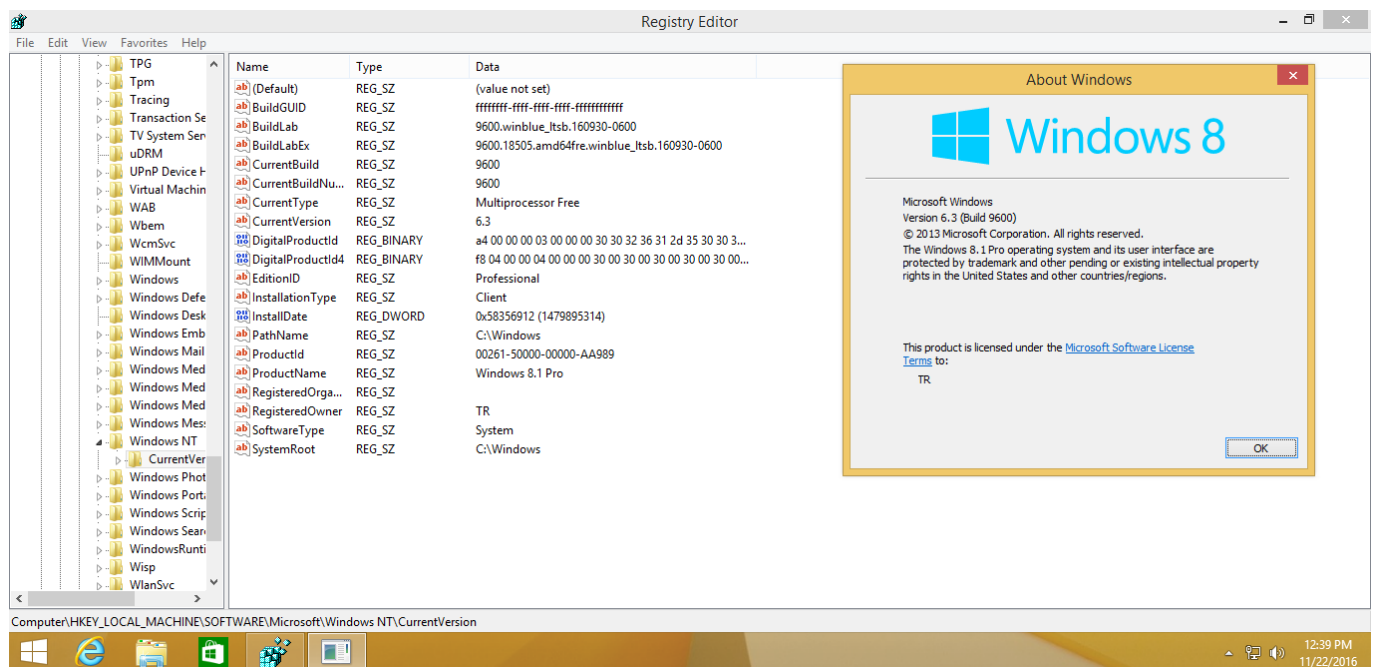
Registry Editor

File Edit View Favorites Help

TPG
Tpm
Tracing
Transaction Se
TV System Ser
uDRM
UPnP Device H
Virtual Machin
WAB
Wbem
WcmSvc
WIMMount
Windows
Windows Defe
Windows Desk
Windows Emb
Windows Mail
Windows Med
Windows Med
Windows Med
Windows Mes
Windows NT
CurrentVer
Windows Phot
Windows Port
Windows Scrip
Windows Sear
WindowsRunti
Wisp
WlanSvc

| Name | Type | Data |
|---|---|---|
| (Default) | REG_SZ | (value not set) |
| BuildGUID | REG_SZ | ffffffff-ffff-ffff-ffff-ffffffffffff |
| BuildLab | REG_SZ | 9600.winblue_ltsb.160930-0600 |
| BuildLabEx | REG_SZ | 9600.18505.amd64fre.winblue_ltsb.160930-0600 |
| CurrentBuild | REG_SZ | 9600 |
| CurrentBuildNu... | REG_SZ | 9600 |
| CurrentType | REG_SZ | Multiprocessor Free |
| CurrentVersion | REG_SZ | 6.3 |
| DigitalProductId | REG_BINARY | a4 00 00 00 03 00 00 00 30 30 32 36 31 2d 35 30 30 3... |
| DigitalProductId4 | REG_BINARY | f8 04 00 00 04 00 00 00 30 00 30 00 30 00 30 00 30 00... |
| EditionID | REG_SZ | Professional |
| InstallationType | REG_SZ | Client |
| InstallDate | REG_DWORD | 0x58356912 (1479895314) |
| PathName | REG_SZ | C:\Windows |
| ProductId | REG_SZ | 00261-50000-00000-AA989 |
| ProductName | REG_SZ | Windows 8.1 Pro |
| RegisteredOrga... | REG_SZ | |
| RegisteredOwner | REG_SZ | TR |
| SoftwareType | REG_SZ | System |
| SystemRoot | REG_SZ | C:\Windows |

About Windows

Windows 8

Microsoft Windows
Version 6.3 (Build 9600)
© 2013 Microsoft Corporation. All rights reserved.
The Windows 8.1 Pro operating system and its user interface are protected by trademark and other pending or existing intellectual property rights in the United States and other countries/regions.

This product is licensed under the Microsoft Software License Terms to:
TR

OK

Computer\HKEY_LOCAL_MACHINE\SOFTWARE\Microsoft\Windows NT\CurrentVersion

12:39 PM
11/22/2016